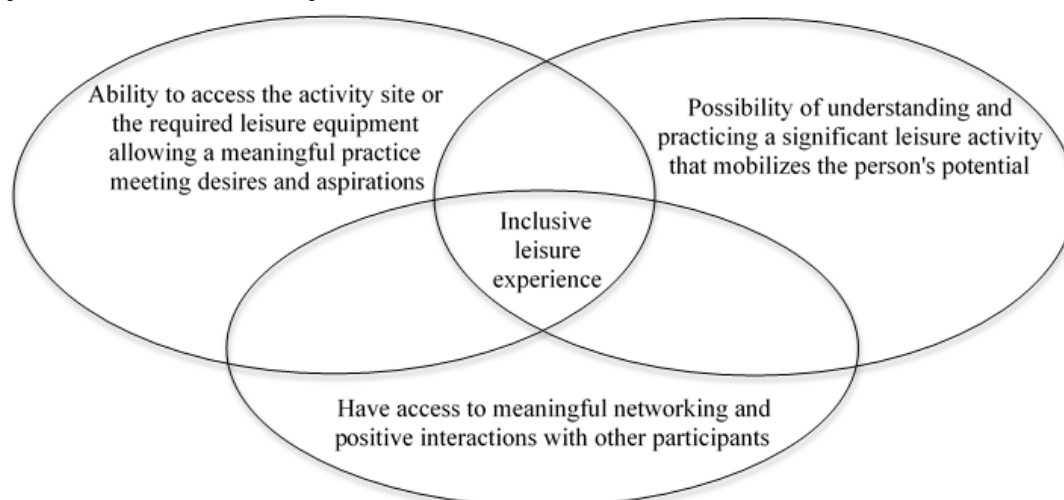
Ability to access the activity site or the required leisure equipment allowing a meaningful practice meeting desires and aspirations

Possibility of understanding and practicing a significant leisure activity that mobilizes the person's potential

Inclusive leisure experience

Have access to meaningful networking and positive interactions with other participants